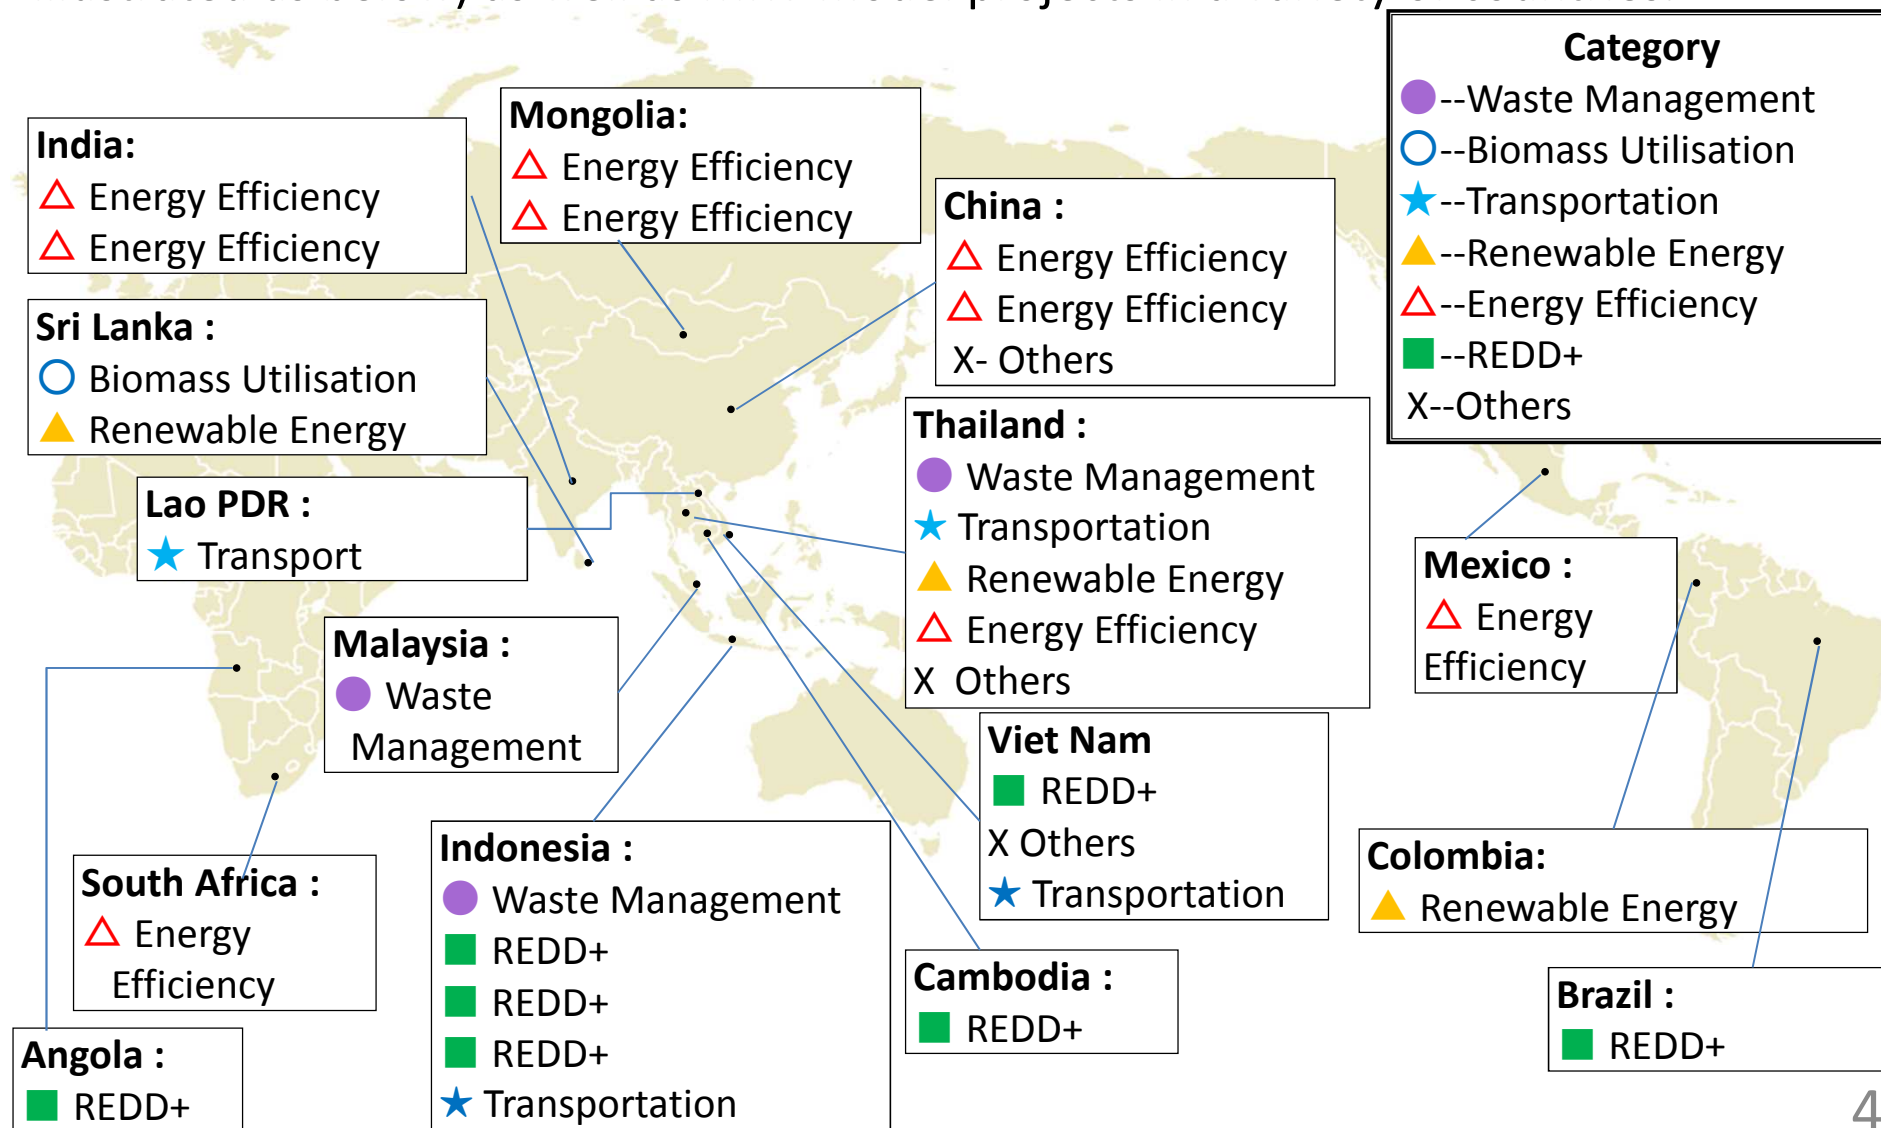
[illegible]

India:
△ Energy Efficiency
△ Energy Efficiency

Mongolia:
△ Energy Efficiency
△ Energy Efficiency

China :
△ Energy Efficiency
△ Energy Efficiency
X- Others

Category
--Waste Management
--Biomass Utilisation
--Transportation
--Renewable Energy
△--Energy Efficiency
--REDD+
X--Others

Sri Lanka :
Biomass Utilisation
Renewable Energy

Lao PDR :
Transport

Thailand :
Waste Management
Transportation
Renewable Energy
△ Energy Efficiency
X Others

Mexico :
△ Energy Efficiency

Malaysia :
Waste Management

Viet Nam
REDD+
X Others
Transportation

South Africa :
△ Energy Efficiency

Indonesia :
Waste Management
REDD+
REDD+
REDD+
Transportation

Colombia:
Renewable Energy

Cambodia :
REDD+

Brazil :
REDD+

Angola :
REDD+

4